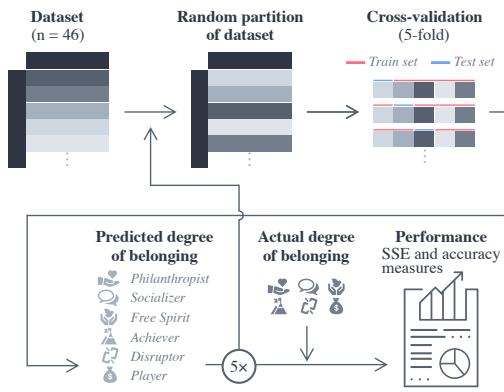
Dataset
(n = 46)

Random partition of dataset

Cross-validation
(5-fold)

Train set
Test set

Predicted degree of belonging
Philanthropist
Socializer
Free Spirit
Achiever
Disruptor
Player

Actual degree of belonging

Performance
SSE and accuracy measures

5×